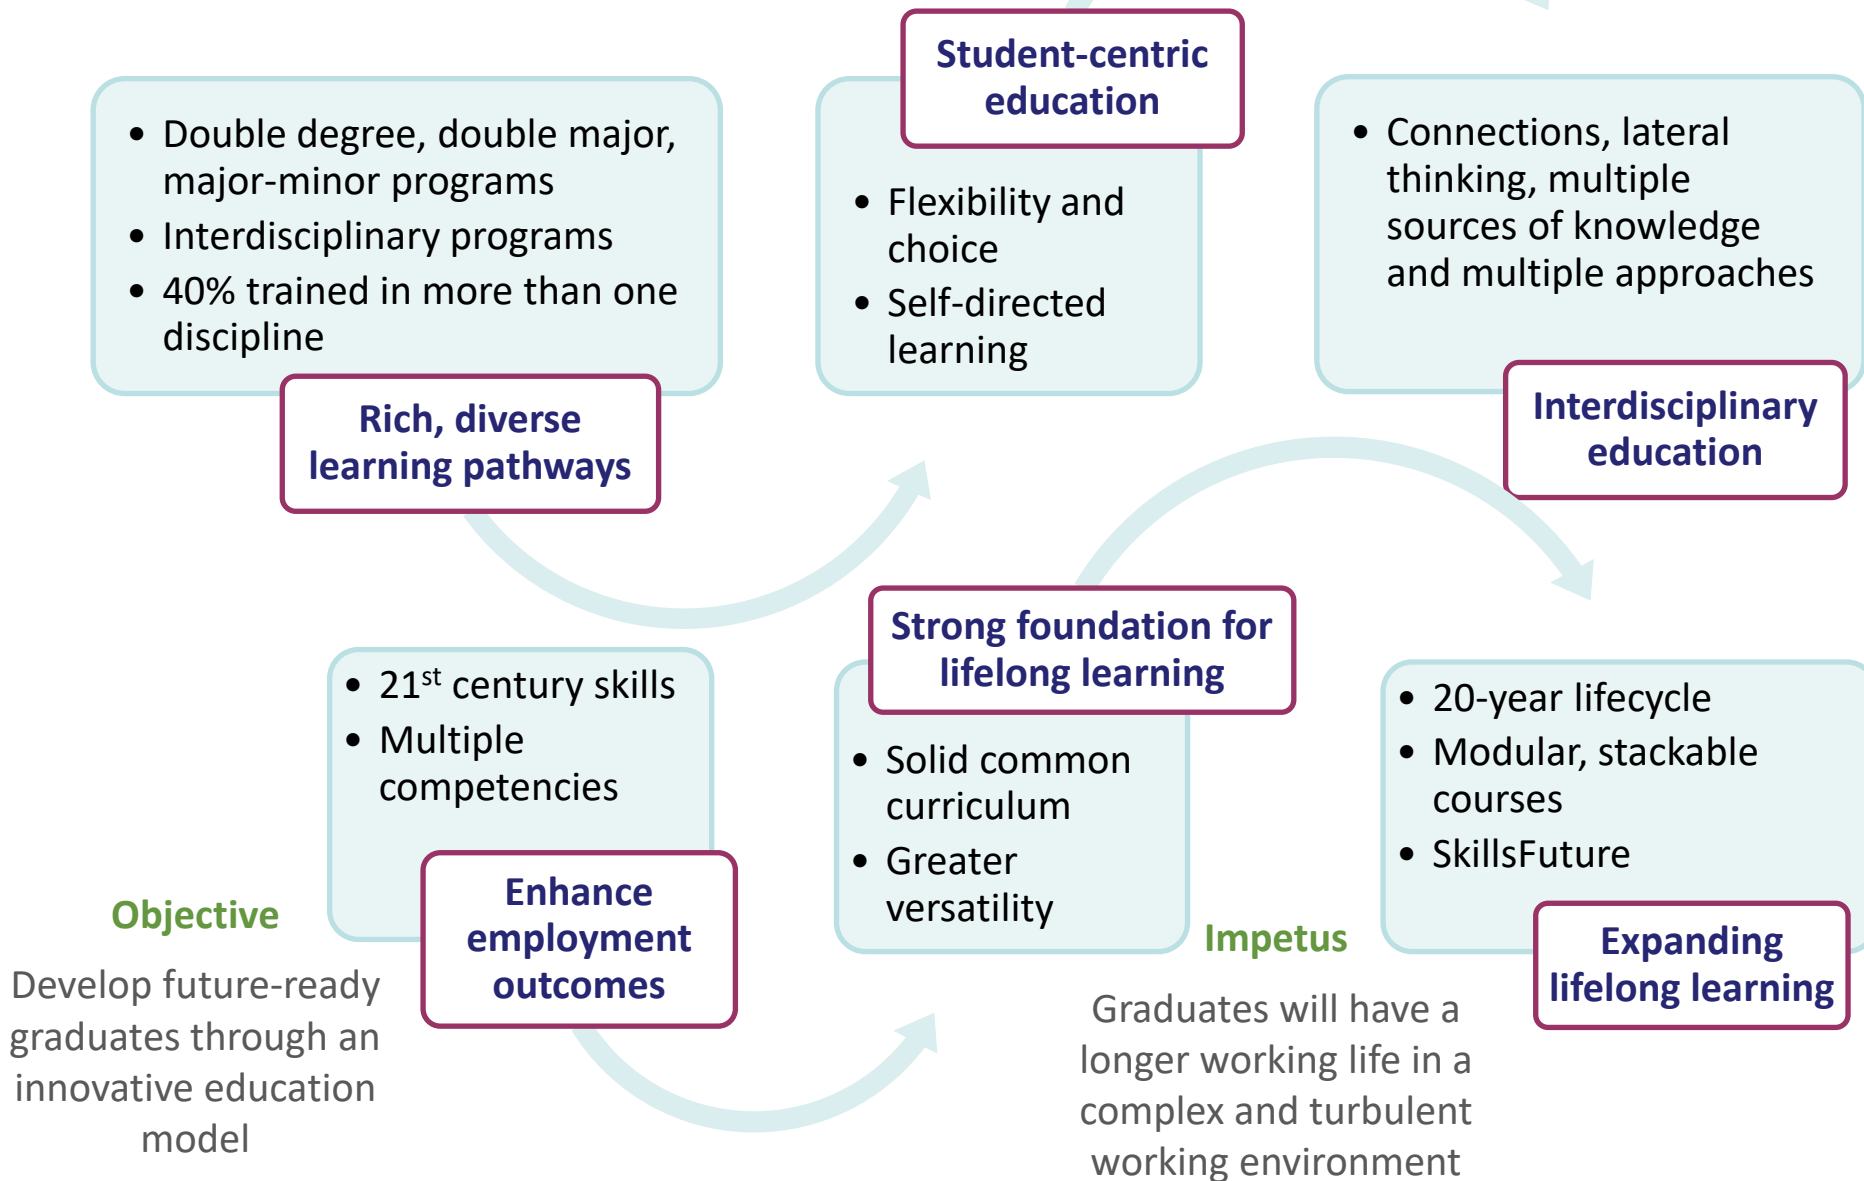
- Double degree, double major, major-minor programs
- Interdisciplinary programs
- 40% trained in more than one discipline

Rich, diverse learning pathways

Student-centric education

- Flexibility and choice
- Self-directed learning

- Connections, lateral thinking, multiple sources of knowledge and multiple approaches

Interdisciplinary education

- 21$^{st}$ century skills
- Multiple competencies

Enhance employment outcomes

Strong foundation for lifelong learning

- Solid common curriculum
- Greater versatility

- 20-year lifecycle
- Modular, stackable courses
- SkillsFuture

Expanding lifelong learning

Objective

Develop future-ready graduates through an innovative education model

Impetus

Graduates will have a longer working life in a complex and turbulent working environment